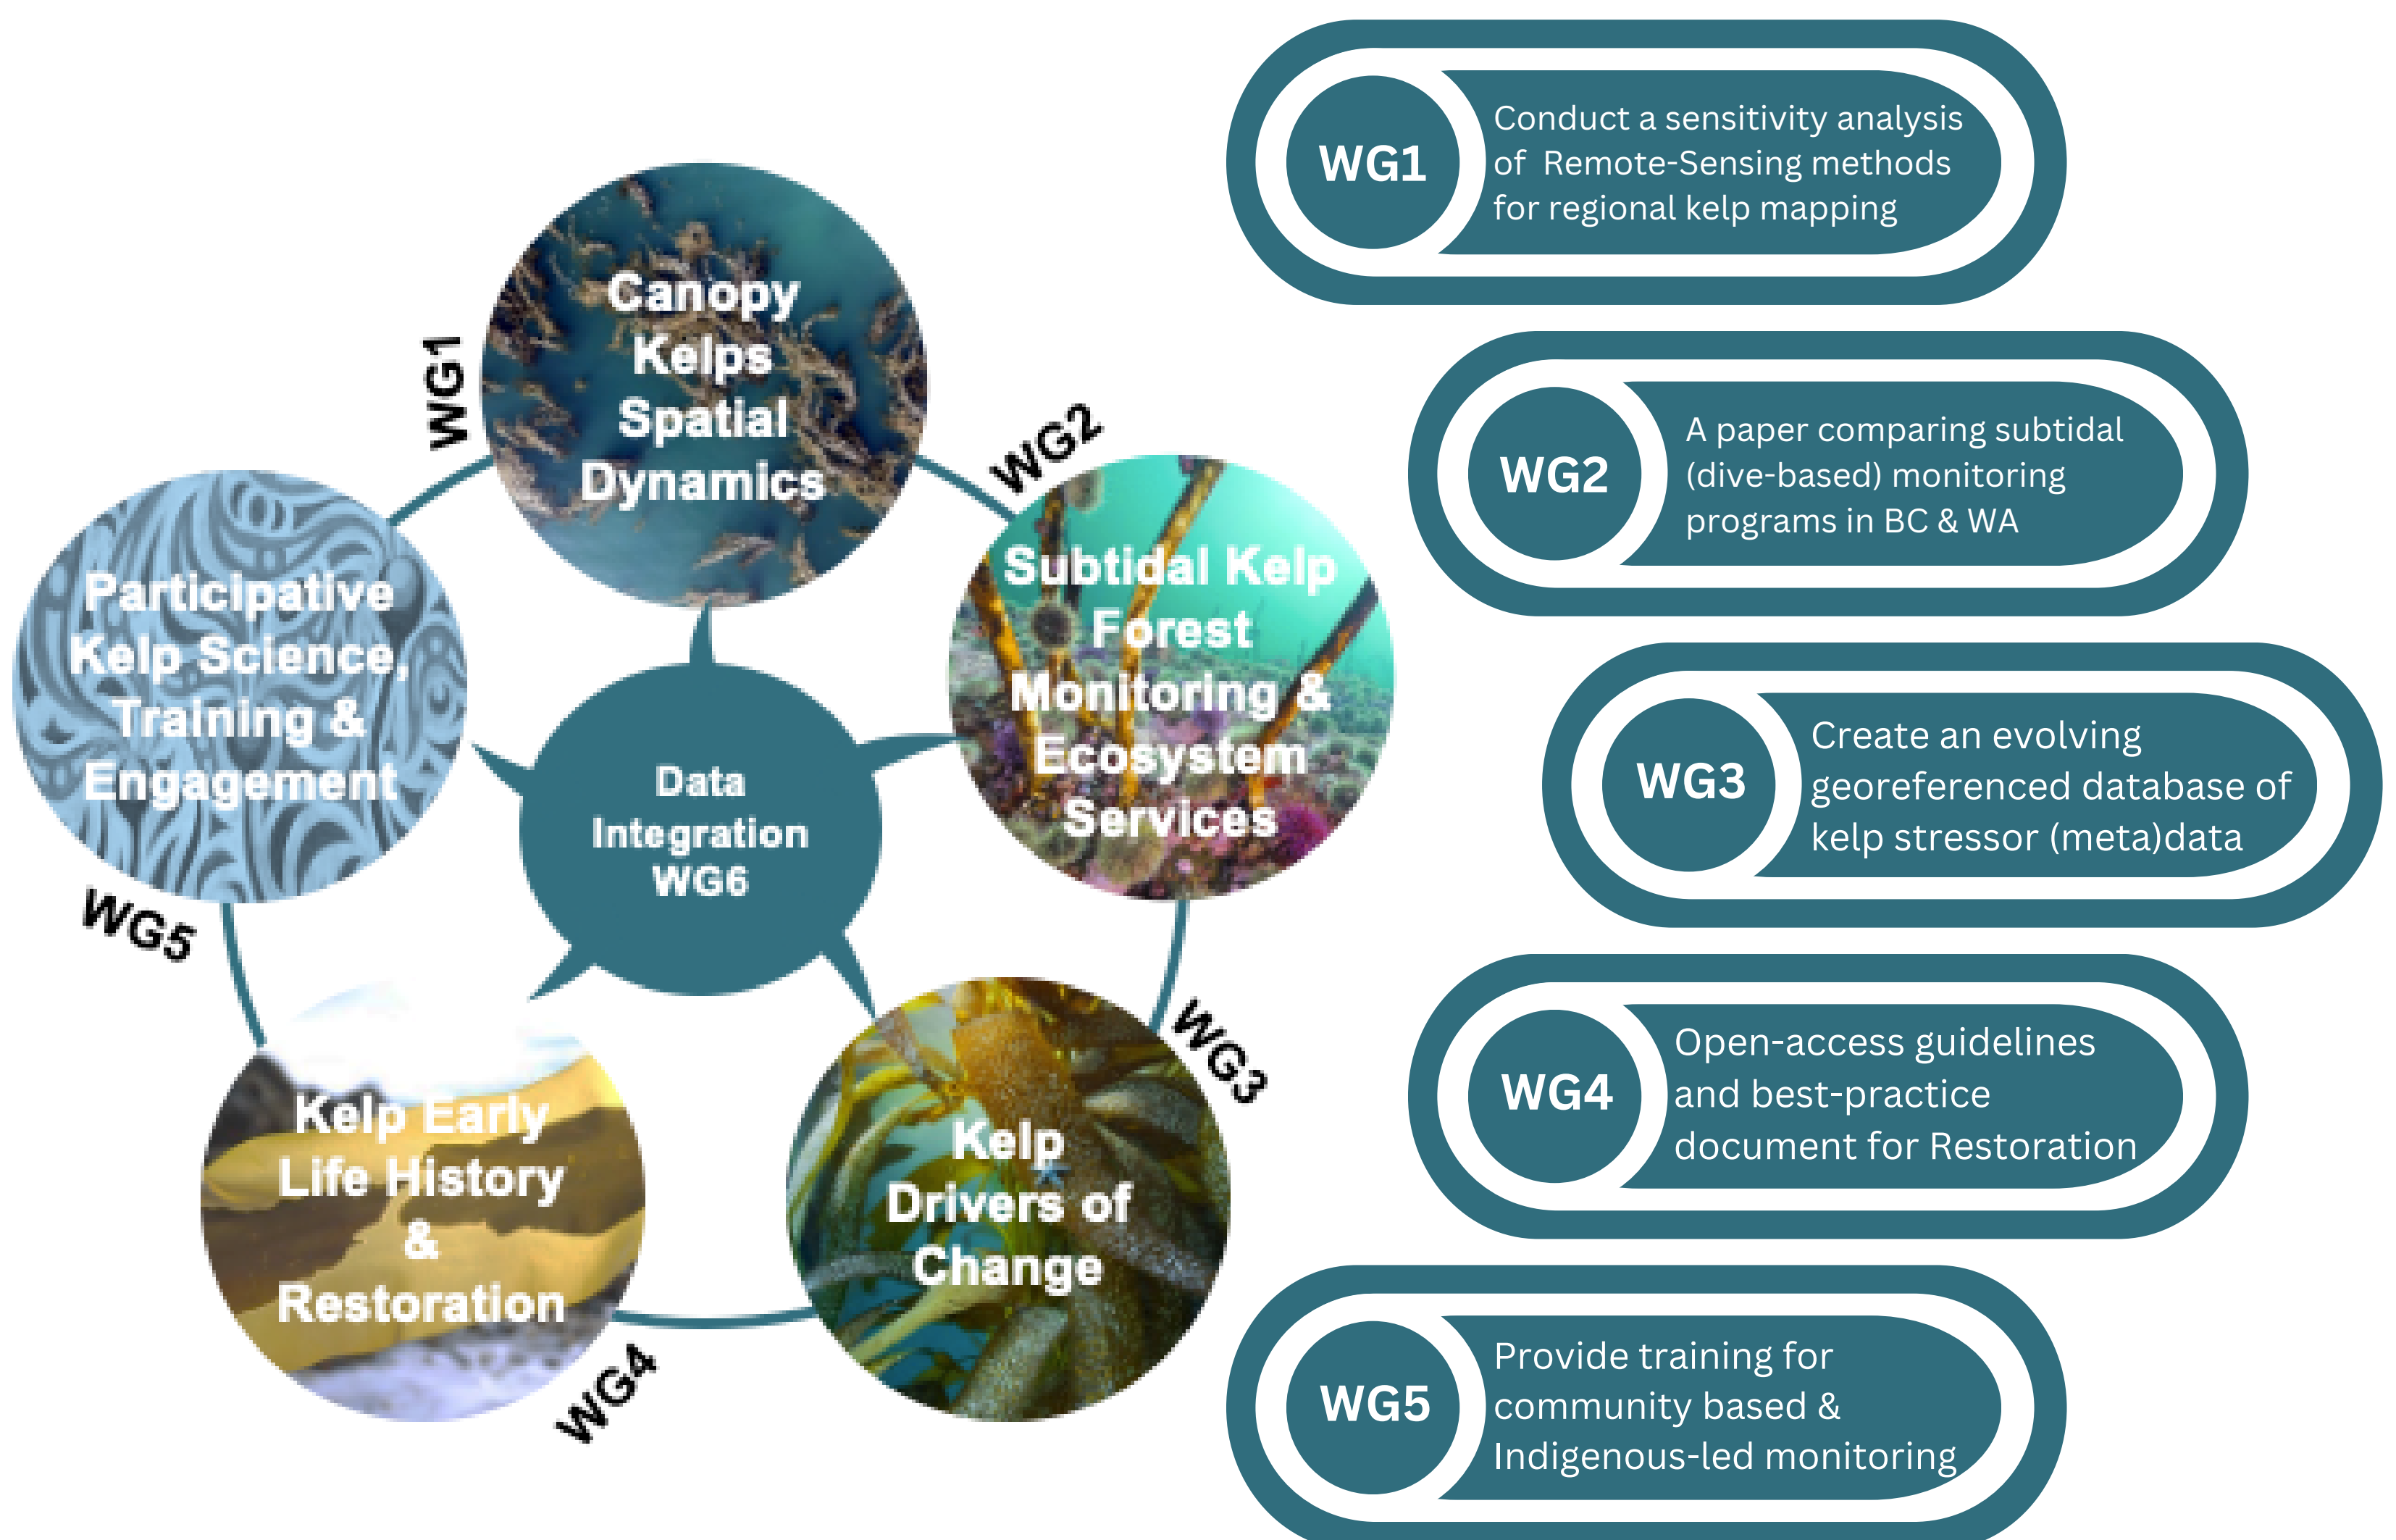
WG1

Canopy Kelps Spatial Dynamics

WG2

Participative Kelp Science, Training & Engagement

Data Integration WG6

Subtidal Kelp Forest Monitoring & Ecosystem Services

WG5

WG3

Kelp Early Life History & Restoration

Kelp Drivers of Change

WG4

WG1 Conduct a sensitivity analysis of Remote-Sensing methods for regional kelp mapping

WG2 A paper comparing subtidal (dive-based) monitoring programs in BC & WA

WG3 Create an evolving georeferenced database of kelp stressor (meta)data

WG4 Open-access guidelines and best-practice document for Restoration

WG5 Provide training for community based & Indigenous-led monitoring